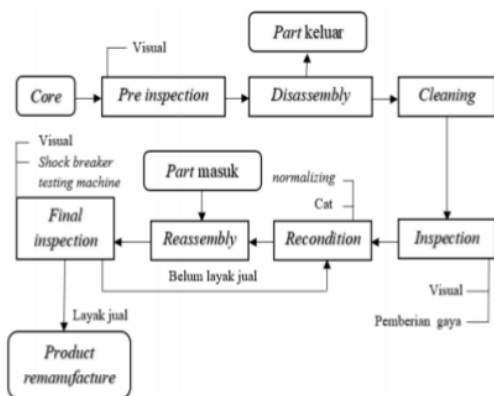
Visual

Part keluar

Core

Pre inspection

Disassembly

Cleaning

Visual

Shock breaker testing machine

Part masuk

normalizing

Cat

Final inspection

Reassembly

Recondition

Inspection

Belum layak jual

Visual

Pemberian gaya

Layak jual

Product remanufacture